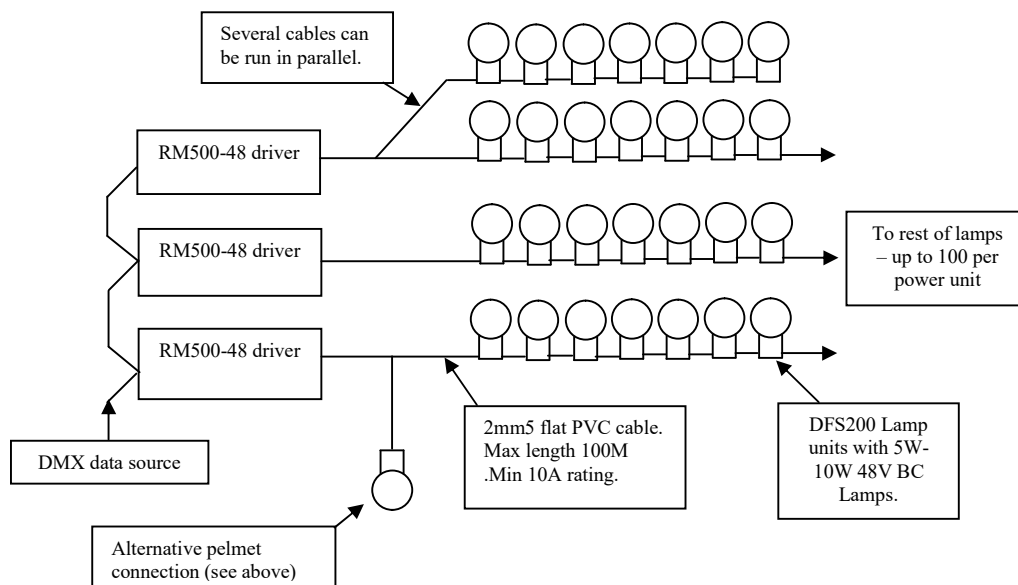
Several cables can be run in parallel.

RM500-48 driver

RM500-48 driver

RM500-48 driver

To rest of lamps – up to 100 per power unit

DMX data source

2mm5 flat PVC cable. Max length 100M .Min 10A rating.

DFS200 Lamp units with 5W-10W 48V BC Lamps.

Alternative pelmet connection (see above)